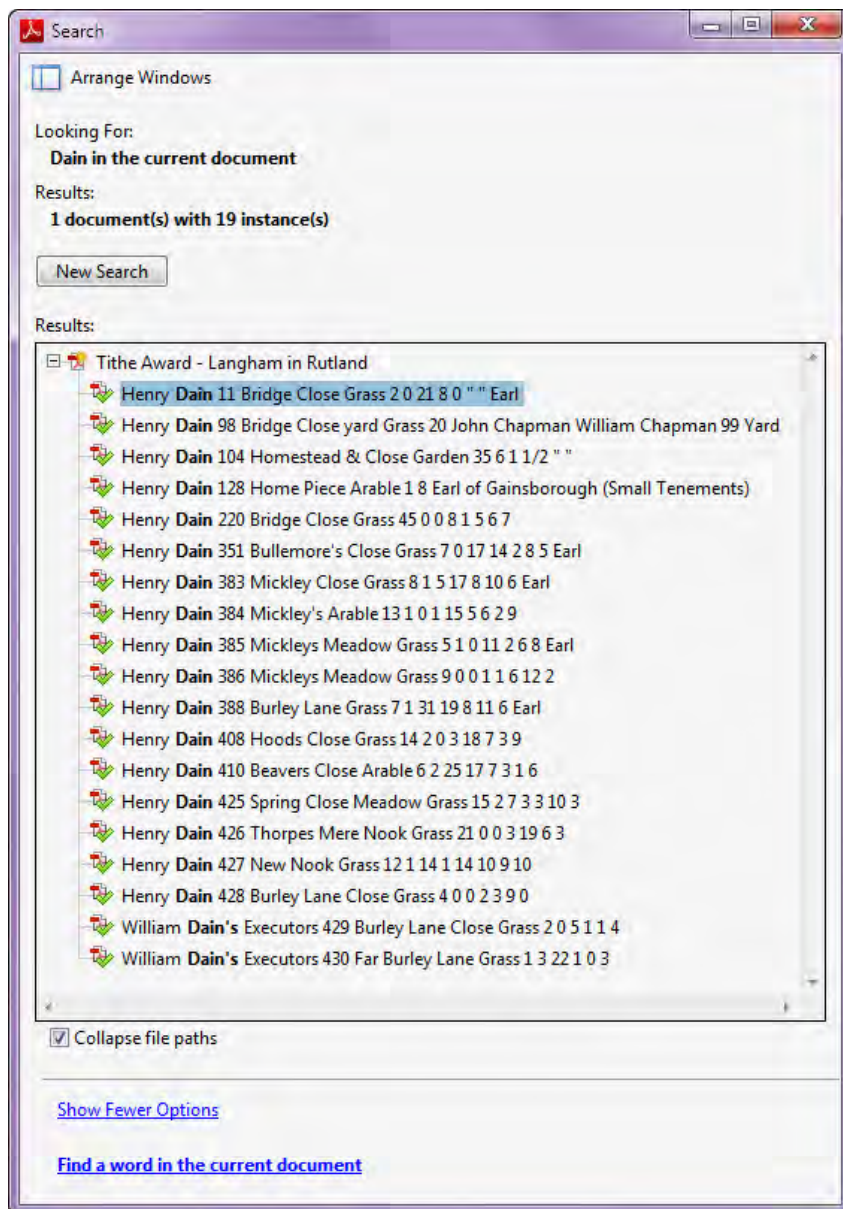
Search

Arrange Windows

Looking For:
Dain in the current document

Results:
1 document(s) with 19 instance(s)

New Search

Results:

Tithe Award - Langham in Rutland
Henry Dain 11 Bridge Close Grass 2 0 21 8 0 " " Earl
Henry Dain 98 Bridge Close yard Grass 20 John Chapman William Chapman 99 Yard
Henry Dain 104 Homestead & Close Garden 35 6 1 1/2 " "
Henry Dain 128 Home Piece Arable 1 8 Earl of Gainsborough (Small Tenements)
Henry Dain 220 Bridge Close Grass 45 0 0 8 1 5 6 7
Henry Dain 351 Bullemore's Close Grass 7 0 17 14 2 8 5 Earl
Henry Dain 383 Mickley Close Grass 8 1 5 17 8 10 6 Earl
Henry Dain 384 Mickley's Arable 13 1 0 1 15 5 6 2 9
Henry Dain 385 Mickleys Meadow Grass 5 1 0 11 2 6 8 Earl
Henry Dain 386 Mickleys Meadow Grass 9 0 0 1 1 6 12 2
Henry Dain 388 Burley Lane Grass 7 1 31 19 8 11 6 Earl
Henry Dain 408 Hoods Close Grass 14 2 0 3 18 7 3 9
Henry Dain 410 Beavers Close Arable 6 2 25 17 7 3 1 6
Henry Dain 425 Spring Close Meadow Grass 15 2 7 3 3 10 3
Henry Dain 426 Thorpes Mere Nook Grass 21 0 0 3 19 6 3
Henry Dain 427 New Nook Grass 12 1 14 1 14 10 9 10
Henry Dain 428 Burley Lane Close Grass 4 0 0 2 3 9 0
William Dain's Executors 429 Burley Lane Close Grass 2 0 5 1 1 4
William Dain's Executors 430 Far Burley Lane Grass 1 3 22 1 0 3

Collapse file paths

Show Fewer Options

Find a word in the current document